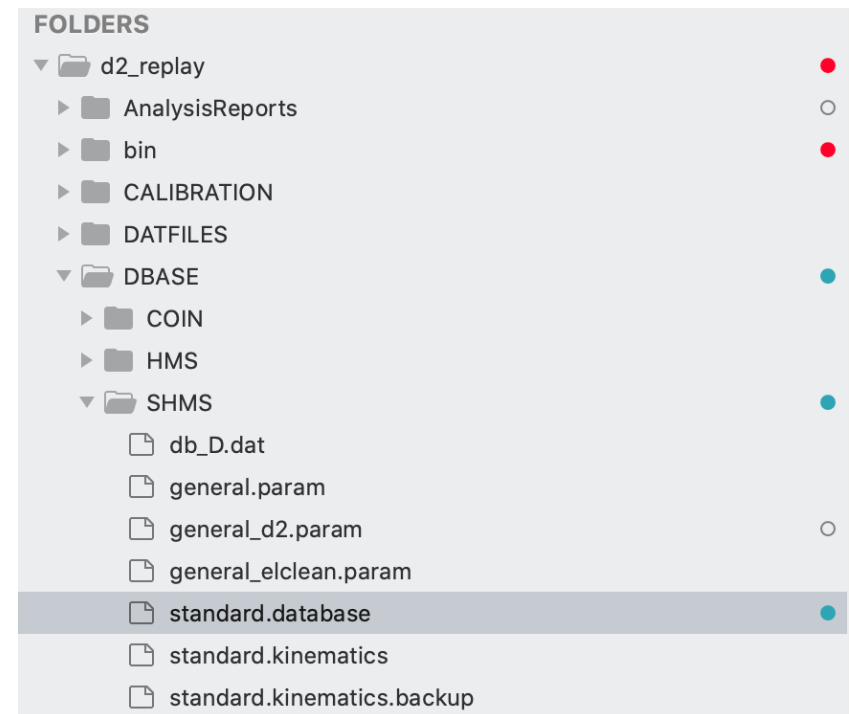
FOLDERS
d2_replay
AnalysisReports
bin
CALIBRATION
DATFILES
DBASE
COIN
HMS
SHMS
db_D.dat
general.param
general_d2.param
general_elclean.param
standard.database
standard.kinematics
standard.kinematics.backup